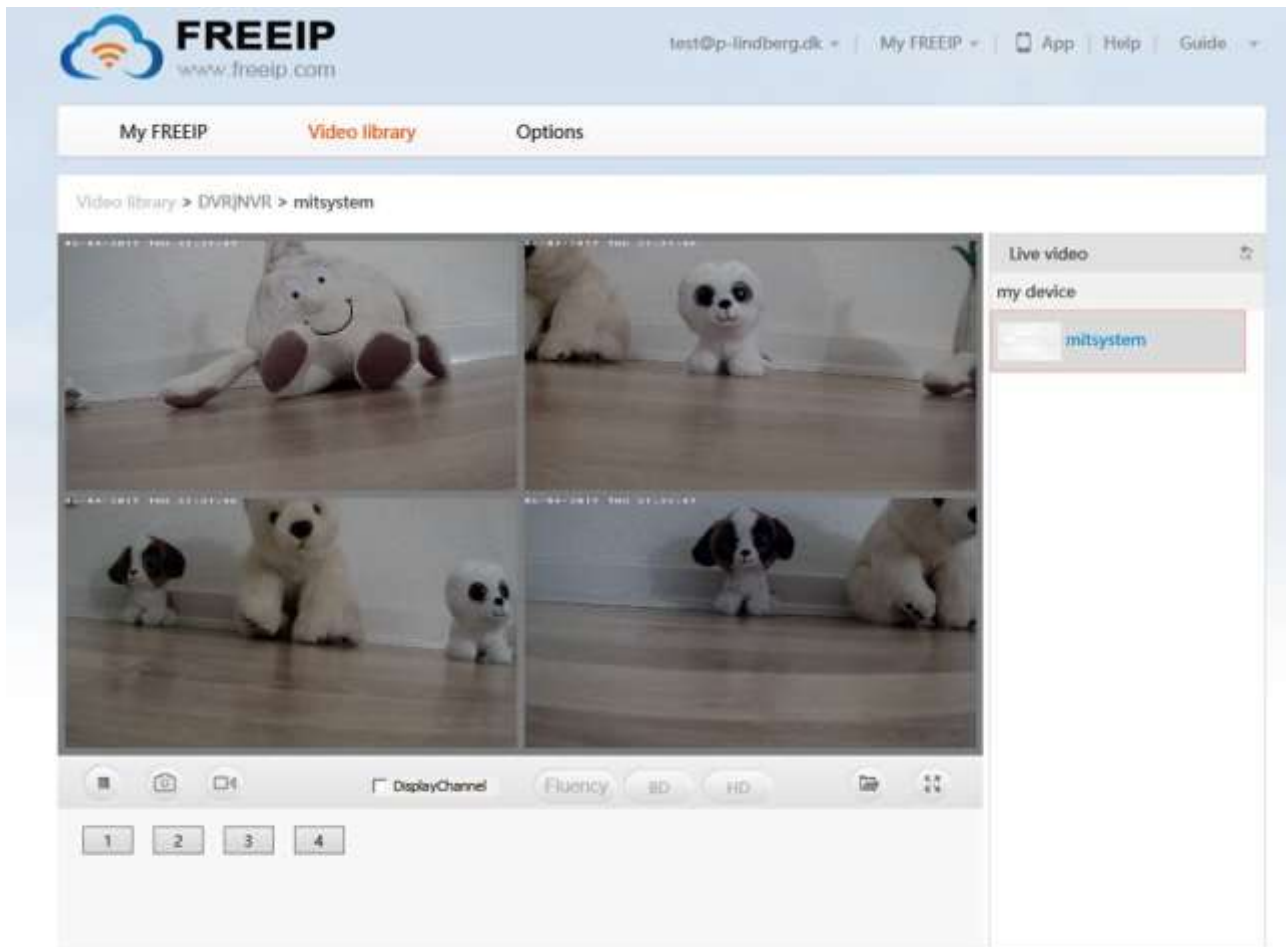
FREEIP
www.freeip.com

test@p-lindberg.dk | My FREEIP | App | Help | Guide

My FREEIP
Video library
Options

Video library > DVR|NVR > mitsystem

Live video
my device
mitsystem

DisplayChannel
Fluency
BD
HD

1
2
3
4